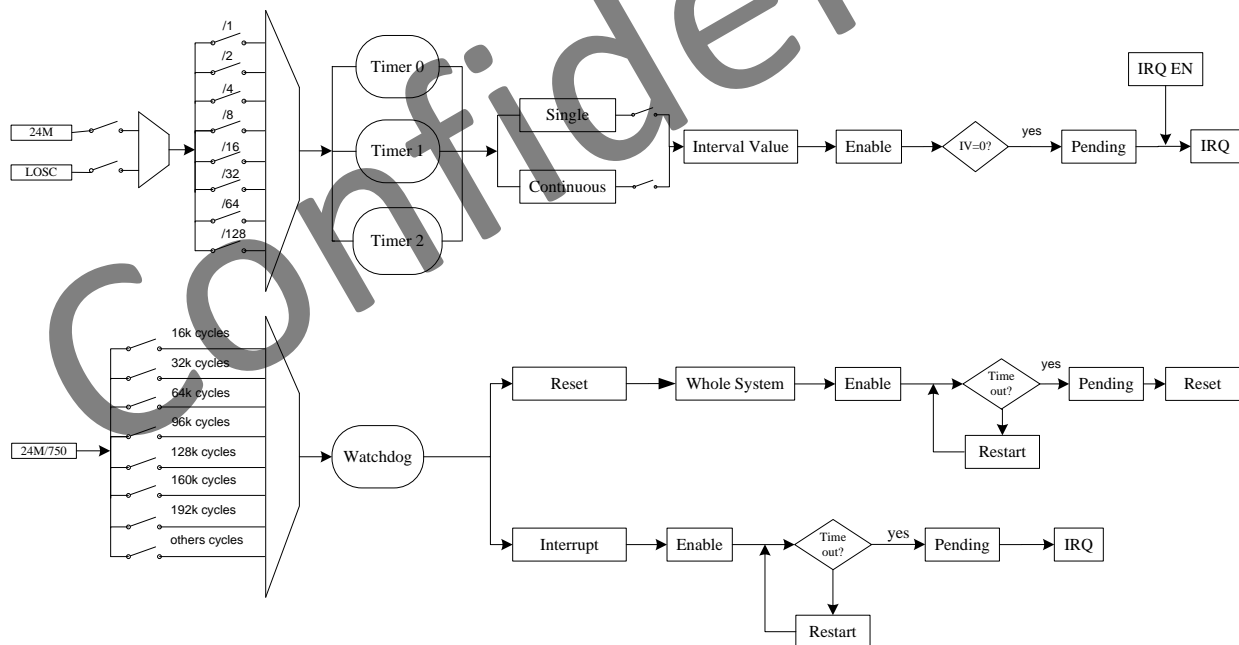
Confidential

24M
LOSC
/1
/2
/4
/8
/16
/32
/64
/128
Timer 0
Timer 1
Timer 2
Single
Continuous
Interval Value
Enable
IV=0?
yes
Pending
IRQ EN
IRQ

24M/750
16k cycles
32k cycles
64k cycles
96k cycles
128k cycles
160k cycles
192k cycles
others cycles
Watchdog
Reset
Whole System
Enable
Time out?
yes
Pending
Reset
Restart
Interrupt
Enable
Time out?
yes
Pending
IRQ
Restart